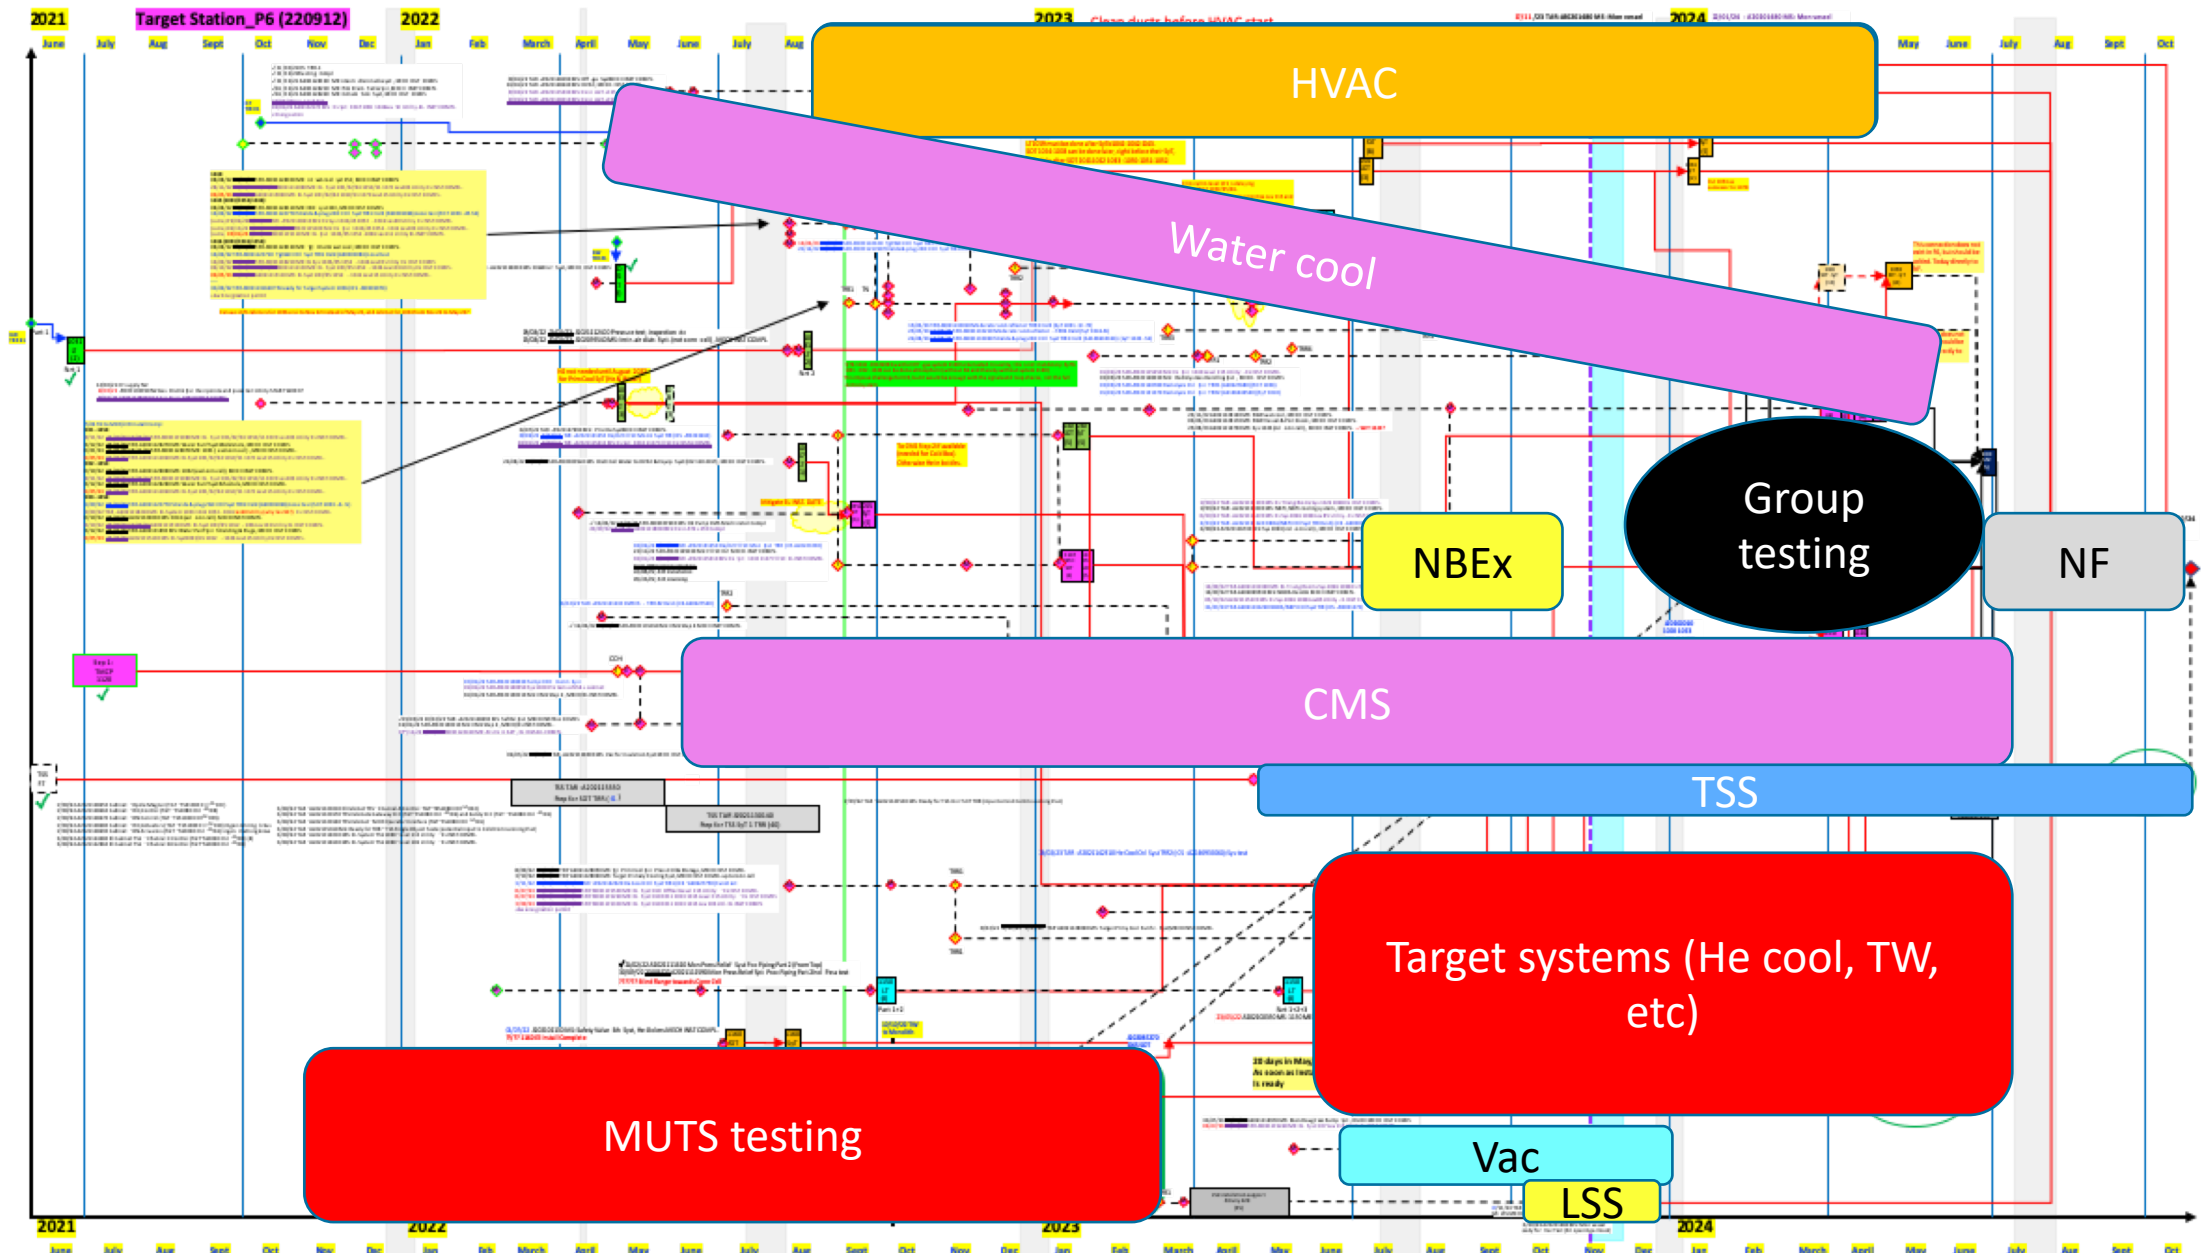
2021 Target Station_P6 (220912) 2022 2023 2024

June July Aug Sept Oct Nov Dec Jan Feb March April May June July Aug May June July Aug Sept Oct

HVAC

Water cool

Group testing

NBEx

NF

CMS

TSS

Target systems (He cool, TW, etc)

MUTS testing

Vac

LSS

2021 2022 2023 2024

June July Aug Sept Oct Nov Dec Jan Feb March April May June July Aug Sept Oct Nov Dec Jan Feb March April May June July Aug Sept Oct Nov Dec Jan Feb March April May June July Aug Sept Oct